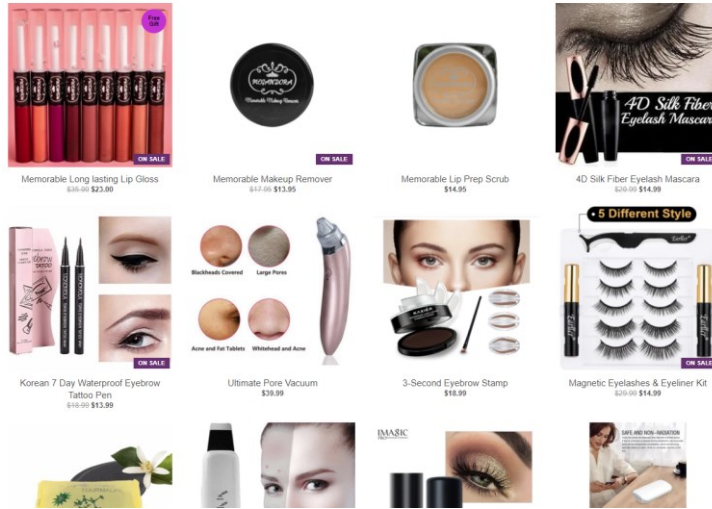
Free Gift

ON SALE

Memorable Long lasting Lip Gloss
$35.00 $23.00

MODADORA
Memorable Makeup Remover

ON SALE

Memorable Makeup Remover
$17.95 $13.95

Memorable Lip Prep Scrub
$14.95

4D Silk Fiber Eyelash Mascara

ON SALE

4D Silk Fiber Eyelash Mascara
$20.00 $14.99

ON SALE

Korean 7 Day Waterproof Eyebrow Tattoo Pen
$18.99 $13.99

Blackheads Covered
Large Pores
Acne and Fat Tablets
Whitehead and Acne

Ultimate Pore Vacuum
$39.99

3-Second Eyebrow Stamp
$18.99

• 5 Different Style

ON SALE

Magnetic Eyelashes & Eyeliner Kit
$20.00 $14.99

IMAGIC

SAFE AND NON-IRRITATION